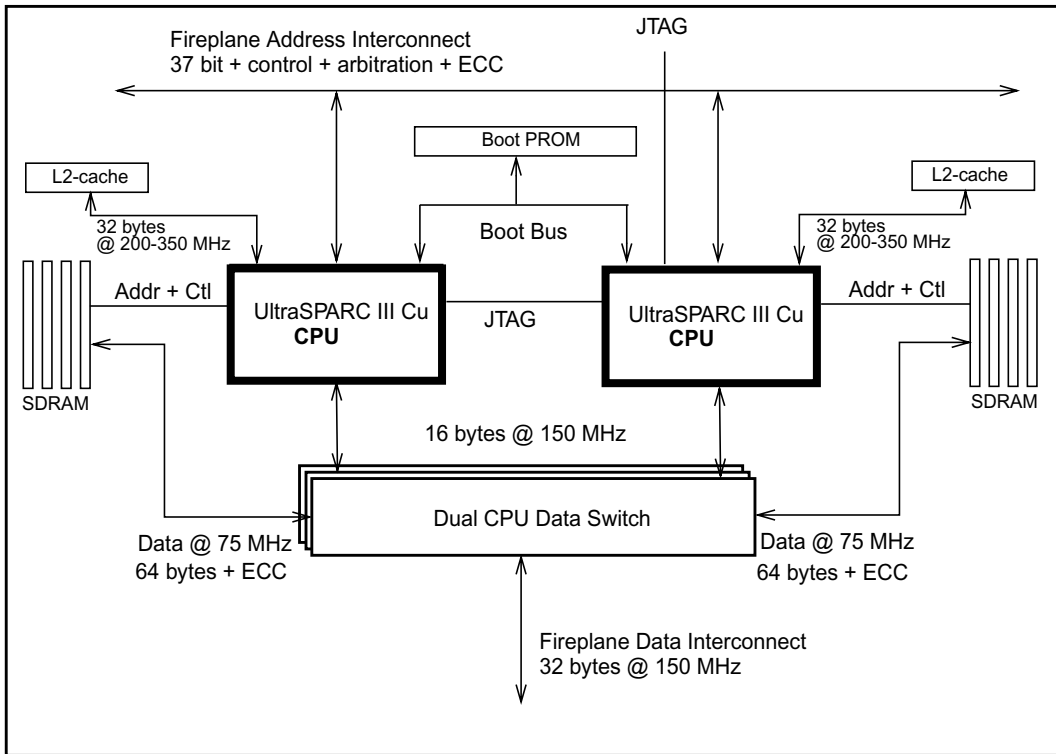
JTAG

Fireplane Address Interconnect
37 bit + control + arbitration + ECC

Boot PROM

L2-cache

L2-cache

32 bytes
@ 200-350 MHz

Boot Bus

32 bytes
@ 200-350 MHz

Addr + Ctl

UltraSPARC III Cu
CPU

JTAG

UltraSPARC III Cu
CPU

Addr + Ctl

SDRAM

SDRAM

16 bytes @ 150 MHz

Dual CPU Data Switch

Data @ 75 MHz
64 bytes + ECC

Data @ 75 MHz
64 bytes + ECC

Fireplane Data Interconnect
32 bytes @ 150 MHz